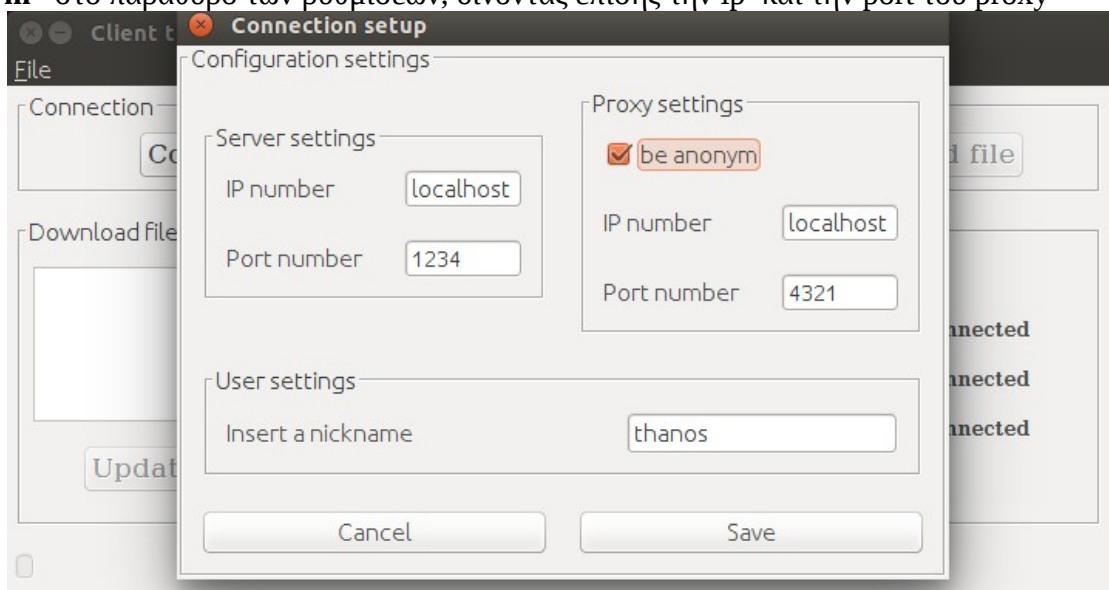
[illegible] στο παράθυρο των ρυθμίσεων, δίνοντας επίσης την ip και την port του proxy

Client t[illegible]
File
Connection
Co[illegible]
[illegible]d file
Download file
Updat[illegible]
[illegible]nnected
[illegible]nnected
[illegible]nnected

Connection setup
Configuration settings
Server settings
IP number localhost
Port number 1234
Proxy settings
be anonym
IP number localhost
Port number 4321
User settings
Insert a nickname thanos
Cancel
Save